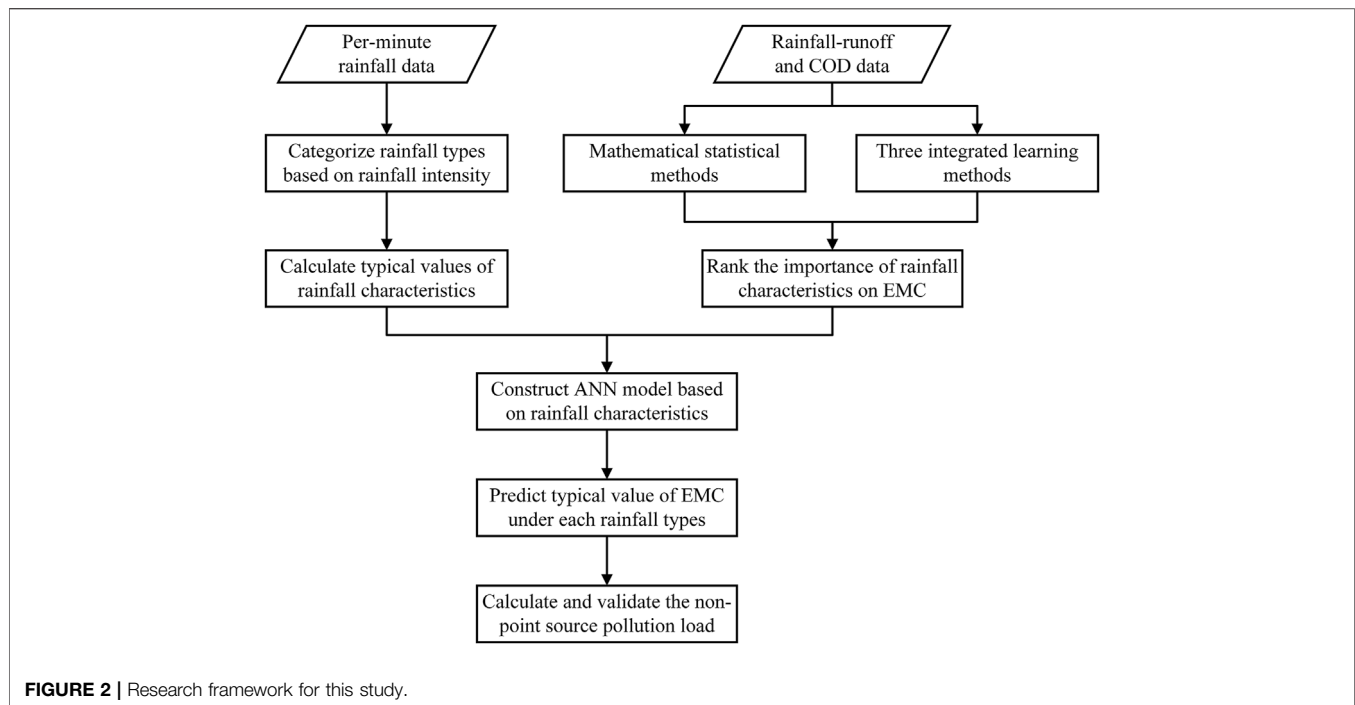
Per-minute rainfall data

Rainfall-runoff and COD data

Categorize rainfall types based on rainfall intensity

Mathematical statistical methods

Three integrated learning methods

Calculate typical values of rainfall characteristics

Rank the importance of rainfall characteristics on EMC

Construct ANN model based on rainfall characteristics

Predict typical value of EMC under each rainfall types

Calculate and validate the non-point source pollution load

**FIGURE 2 |** Research framework for this study.